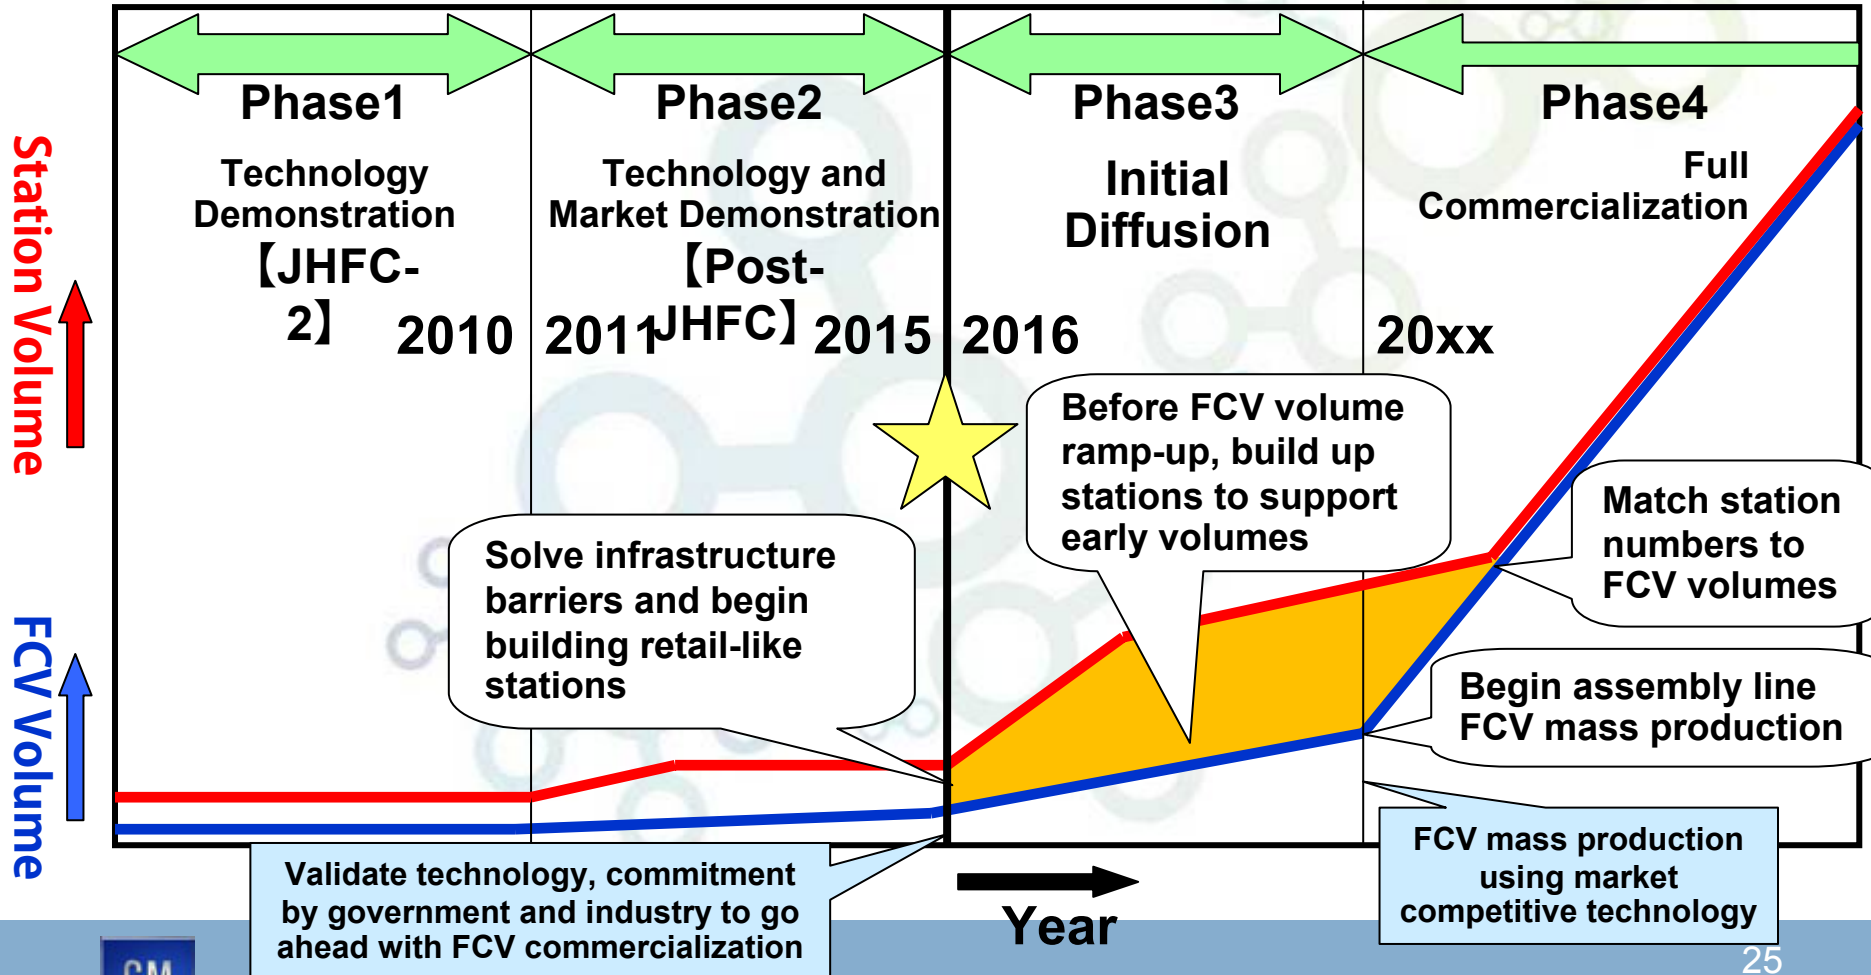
Station Volume

FCV Volume

Phase1

Technology Demonstration 【JHFC-2】

2010

Phase2

Technology and Market Demonstration 【Post-JHFC】

2011

2015

Phase3

Initial Diffusion

2016

Phase4

Full Commercialization

20xx

Before FCV volume ramp-up, build up stations to support early volumes

Match station numbers to FCV volumes

Solve infrastructure barriers and begin building retail-like stations

Begin assembly line FCV mass production

Validate technology, commitment by government and industry to go ahead with FCV commercialization

Year

FCV mass production using market competitive technology

GM

25